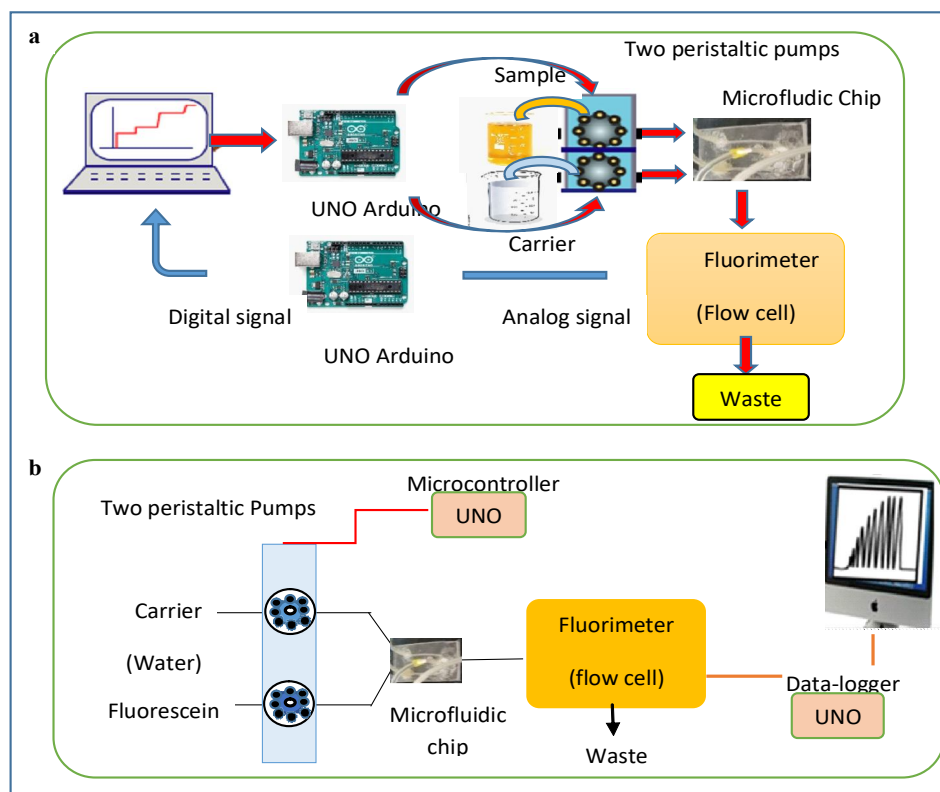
a

Two peristaltic pumps

Sample

Microfludic Chip

UNO Arduino

Carrier

Fluorimeter

(Flow cell)

Digital signal

Analog signal

UNO Arduino

Waste

b

Microcontroller

Two peristaltic Pumps

UNO

Carrier

(Water)

Fluorescein

Fluorimeter

(flow cell)

Data-logger

UNO

Microfluidic chip

Waste